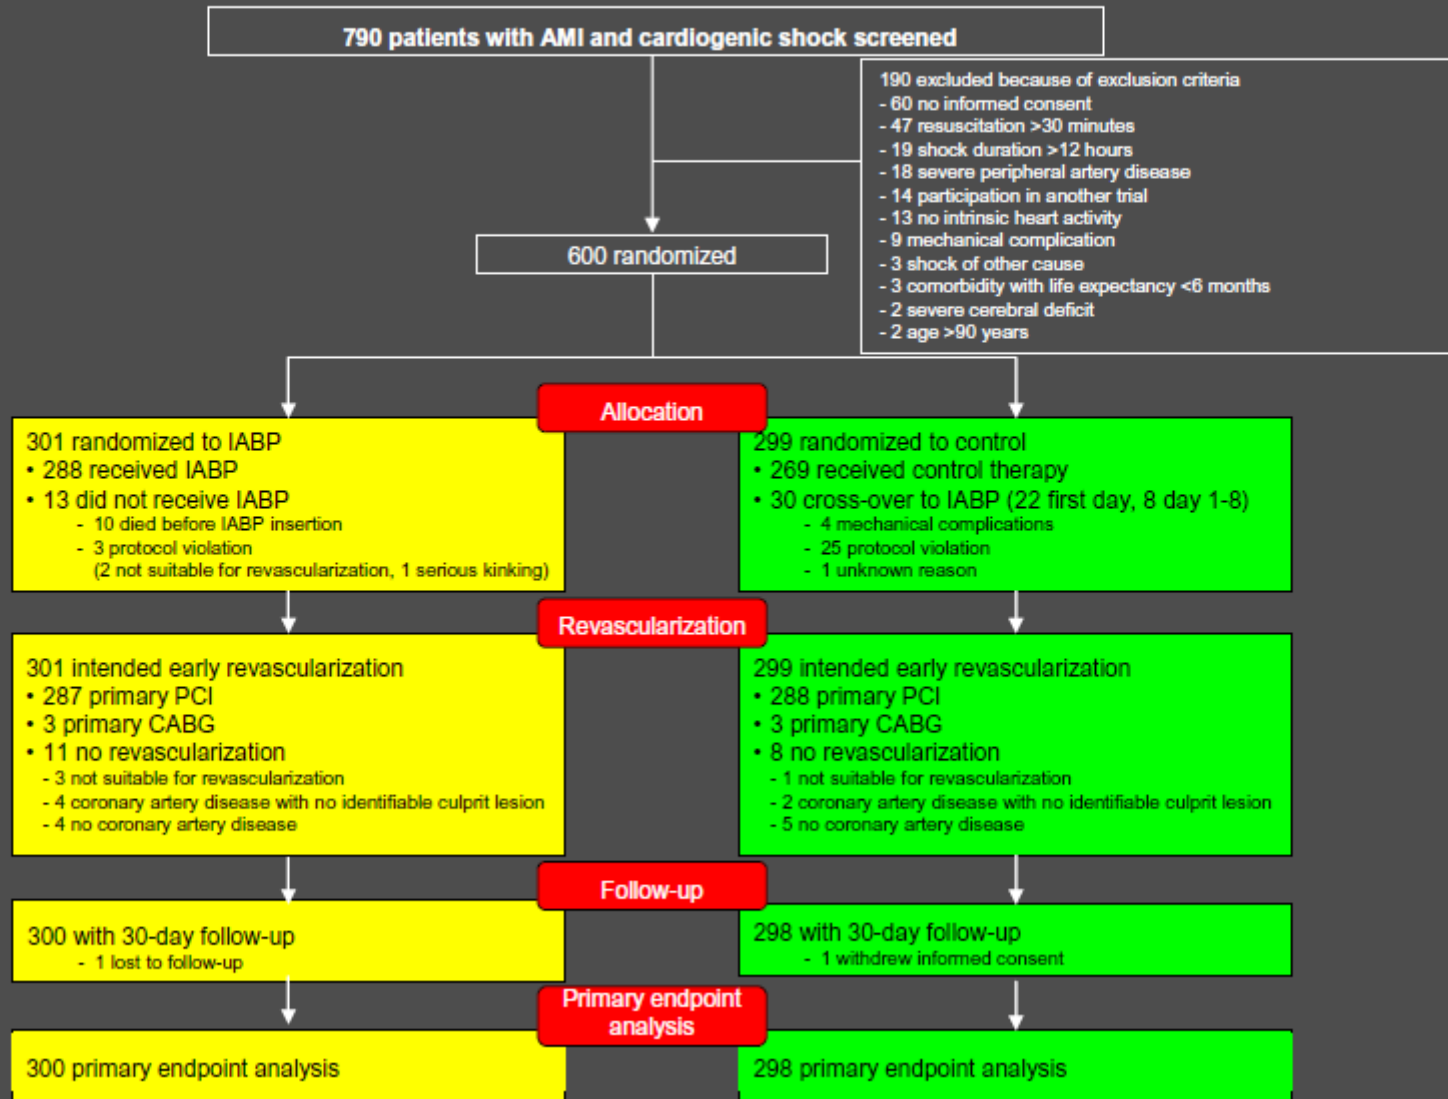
790 patients with AMI and cardiogenic shock screened

190 excluded because of exclusion criteria
- 60 no informed consent
- 47 resuscitation >30 minutes
- 19 shock duration >12 hours
- 18 severe peripheral artery disease
- 14 participation in another trial
- 13 no intrinsic heart activity
- 9 mechanical complication
- 3 shock of other cause
- 3 comorbidity with life expectancy <6 months
- 2 severe cerebral deficit
- 2 age >90 years

600 randomized

Allocation

301 randomized to IABP
• 288 received IABP
• 13 did not receive IABP
- 10 died before IABP insertion
- 3 protocol violation (2 not suitable for revascularization, 1 serious kinking)

299 randomized to control
• 269 received control therapy
• 30 cross-over to IABP (22 first day, 8 day 1-8)
- 4 mechanical complications
- 25 protocol violation
- 1 unknown reason

Revascularization

301 intended early revascularization
• 287 primary PCI
• 3 primary CABG
• 11 no revascularization
- 3 not suitable for revascularization
- 4 coronary artery disease with no identifiable culprit lesion
- 4 no coronary artery disease

299 intended early revascularization
• 288 primary PCI
• 3 primary CABG
• 8 no revascularization
- 1 not suitable for revascularization
- 2 coronary artery disease with no identifiable culprit lesion
- 5 no coronary artery disease

Follow-up

300 with 30-day follow-up
- 1 lost to follow-up

298 with 30-day follow-up
- 1 withdrew informed consent

Primary endpoint analysis

300 primary endpoint analysis

298 primary endpoint analysis